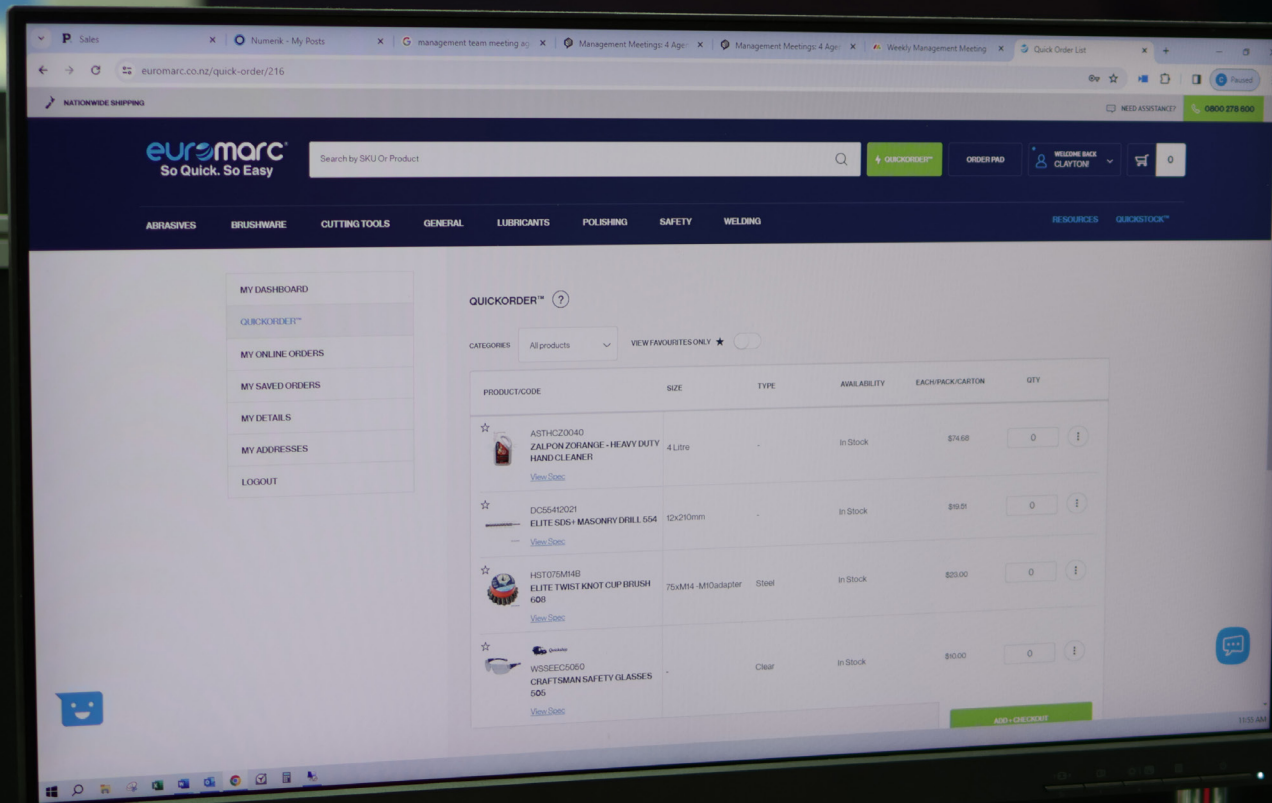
Sales
Numerik - My Posts
management team meeting ag
Management Meetings: 4 Age
Management Meetings: 4 Age
Weekly Management Meeting
Quick Order List

euromarc.co.nz/quick-order/216

Paused

NATIONWIDE SHIPPING
NEED ASSISTANCE?
0800 278 600

euromarc
So Quick. So Easy

Search by SKU Or Product
QUICKORDER™
ORDER PAD
WELCOME BACK
CLAYTON!
0

ABRASIVES
BRUSHWARE
CUTTING TOOLS
GENERAL
LUBRICANTS
POLISHING
SAFETY
WELDING
RESOURCES
QUICKSTOCK™

MY DASHBOARD
QUICKORDER™
MY ONLINE ORDERS
MY SAVED ORDERS
MY DETAILS
MY ADDRESSES
LOGOUT

QUICKORDER™ ?

CATEGORIES All products
VIEW FAVOURITES ONLY ★

| PRODUCT/CODE | SIZE | TYPE | AVAILABILITY | EACH/PACK/CARTON | QTY |
|---|---|---|---|---|---|
| ASTHCZ0040 ZALPON ZORANGE - HEAVY DUTY HAND CLEANER View Spec | 4 Litre | - | In Stock | $74.66 | 0 |
| DC55412021 ELITE SDS+ MASONRY DRILL 554 View Spec | 12x210mm | - | In Stock | $19.51 | 0 |
| HST075M14B ELITE TWIST KNOT CUP BRUSH 608 View Spec | 75xM14 -M10adapter | Steel | In Stock | $23.00 | 0 |
| WSSEEC5060 CRAFTSMAN SAFETY GLASSES 505 View Spec | - | Clear | In Stock | $10.00 | 0 |

ADD + CHECKOUT